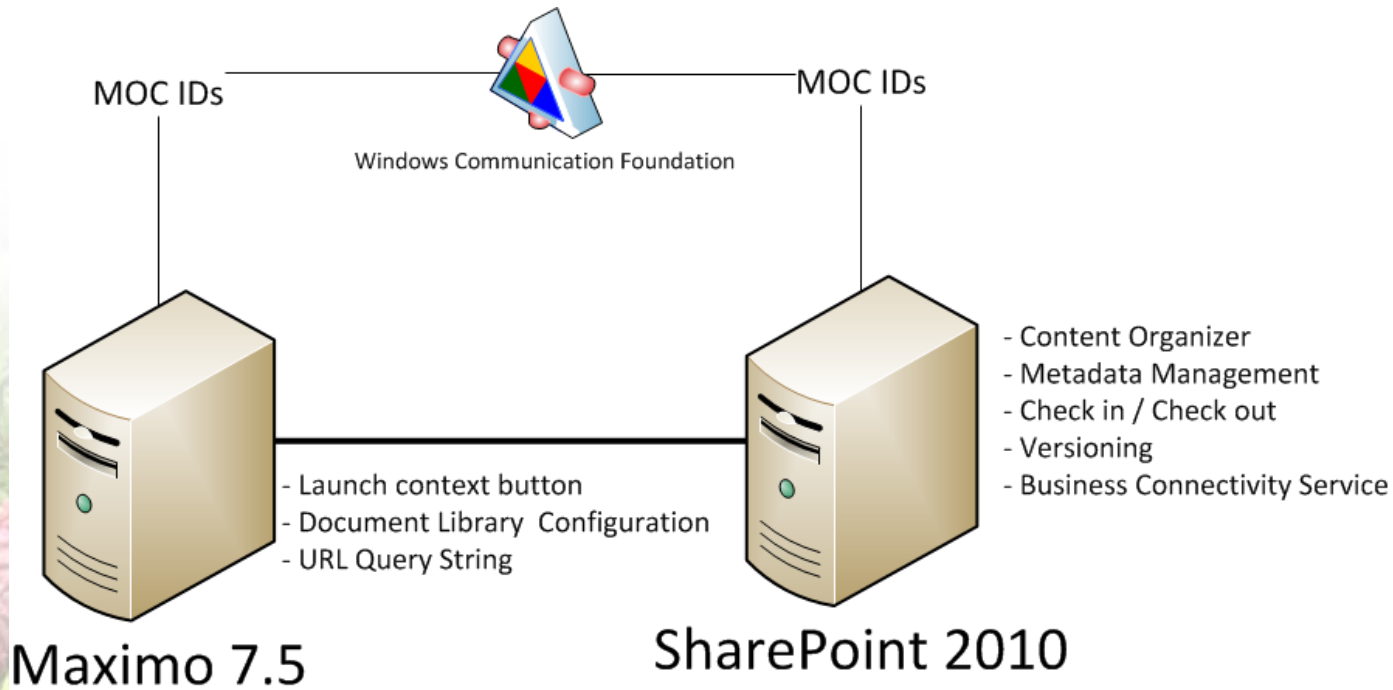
MOC IDs

Windows Communication Foundation

MOC IDs

- Content Organizer
- Metadata Management
- Check in / Check out
- Versioning
- Business Connectivity Service

- Launch context button
- Document Library Configuration
- URL Query String

Maximo 7.5

SharePoint 2010